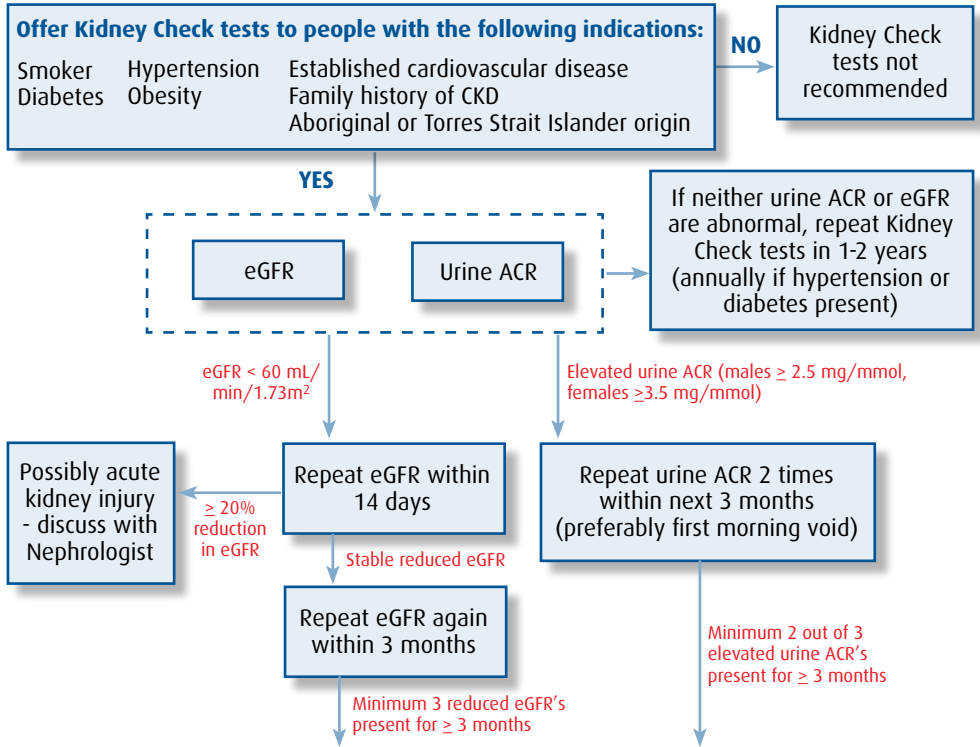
Offer Kidney Check tests to people with the following indications:

Smoker
Diabetes
Hypertension
Obesity
Established cardiovascular disease
Family history of CKD
Aboriginal or Torres Strait Islander origin

NO

Kidney Check tests not recommended

YES

eGFR

Urine ACR

If neither urine ACR or eGFR are abnormal, repeat Kidney Check tests in 1-2 years (annually if hypertension or diabetes present)

eGFR < 60 mL/min/1.73m$^2$

Elevated urine ACR (males $\geq$ 2.5 mg/mmol, females $\geq$3.5 mg/mmol)

Possibly acute kidney injury - discuss with Nephrologist

$\geq$ 20% reduction in eGFR

Repeat eGFR within 14 days

Repeat urine ACR 2 times within next 3 months (preferably first morning void)

Stable reduced eGFR

Repeat eGFR again within 3 months

Minimum 2 out of 3 elevated urine ACR's present for $\geq$ 3 months

Minimum 3 reduced eGFR's present for $\geq$ 3 months